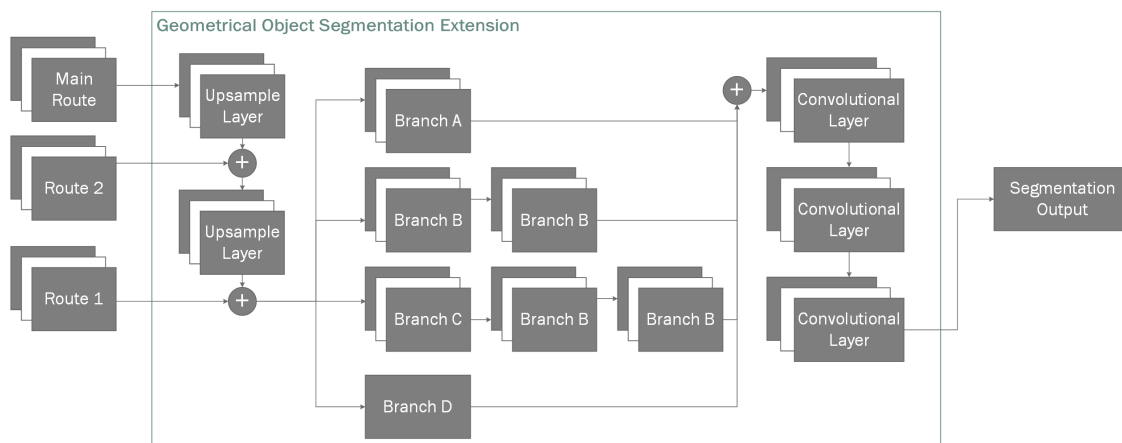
Geometrical Object Segmentation Extension

Main Route

Route 2

Route 1

Upsample Layer

Upsample Layer

Branch A

Branch B

Branch B

Branch C

Branch B

Branch B

Branch D

Convolutional Layer

Convolutional Layer

Convolutional Layer

Segmentation Output